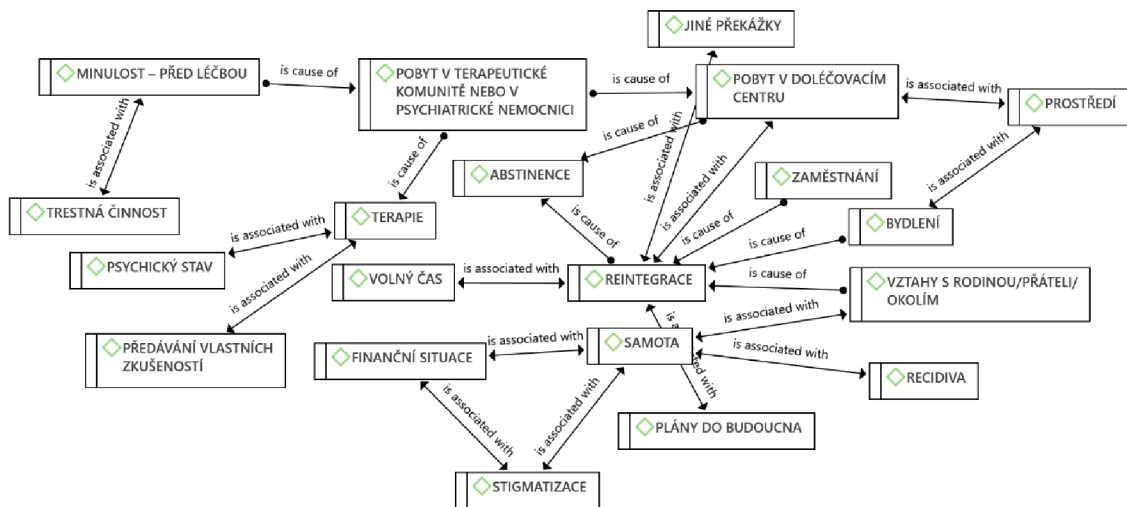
JINÉ PŘEKÁŽKY

MINULOST – PŘED LÉČBOU

is cause of

POBYT V TERAPEUTICKÉ KOMUNITĚ NEBO V PSYCHIATRICKÉ NEMOCNICI

is cause of

POBYT V DOLÉČOVACÍM CENTRU

is associated with

PROSTŘEDÍ

is associated with

is cause of

is associated with

is associated with

ABSTINENCE

is cause of

TRESTNÁ ČINNOST

is associated with

TERAPIE

ZAMĚSTNÁNÍ

is associated with

is cause of

is cause of

is cause of

BYDLENÍ

PSYCHICKÝ STAV

is associated with

is cause of

VOLNÝ ČAS

is associated with

REINTEGRACE

is cause of

VZTAHY S RODINOU/PŘÁTELI/ OKOLÍM

is associated with

is associated with

PŘEDÁVÁNÍ VLASTNÍCH ZKUŠENOSTÍ

FINANČNÍ SITUACE

is associated with

SAMOTA

is associated with

is associated with

RECIDIVA

is associated with

is associated with

PLÁNY DO BUDOUCNA

STIGMATIZACE